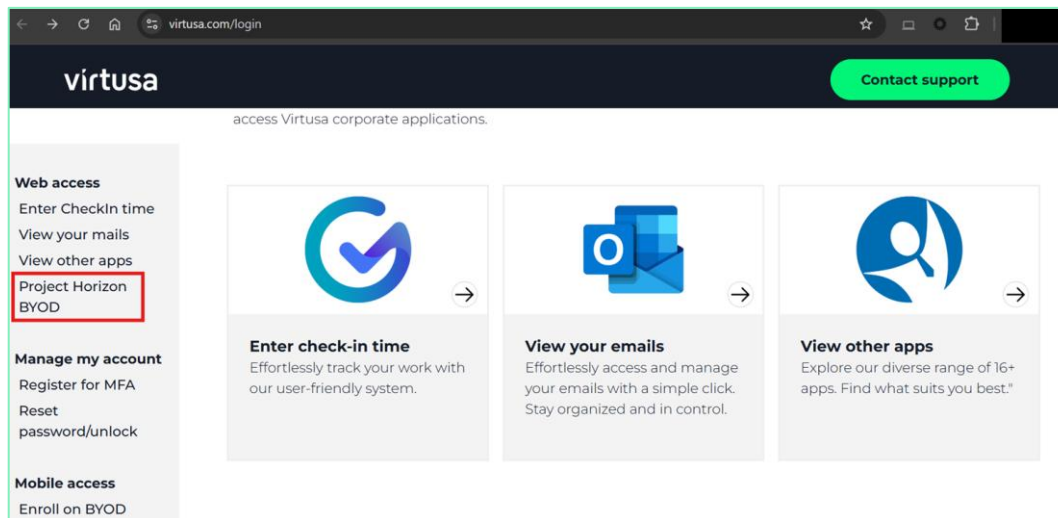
virtusa.com/login

virtusa

Contact support

access Virtusa corporate applications.

Web access
Enter CheckIn time
View your mails
View other apps
Project Horizon BYOD

Manage my account
Register for MFA
Reset password/unlock

Mobile access
Enroll on BYOD

Enter check-in time
Effortlessly track your work with our user-friendly system.

View your emails
Effortlessly access and manage your emails with a simple click. Stay organized and in control.

View other apps
Explore our diverse range of 16+ apps. Find what suits you best."